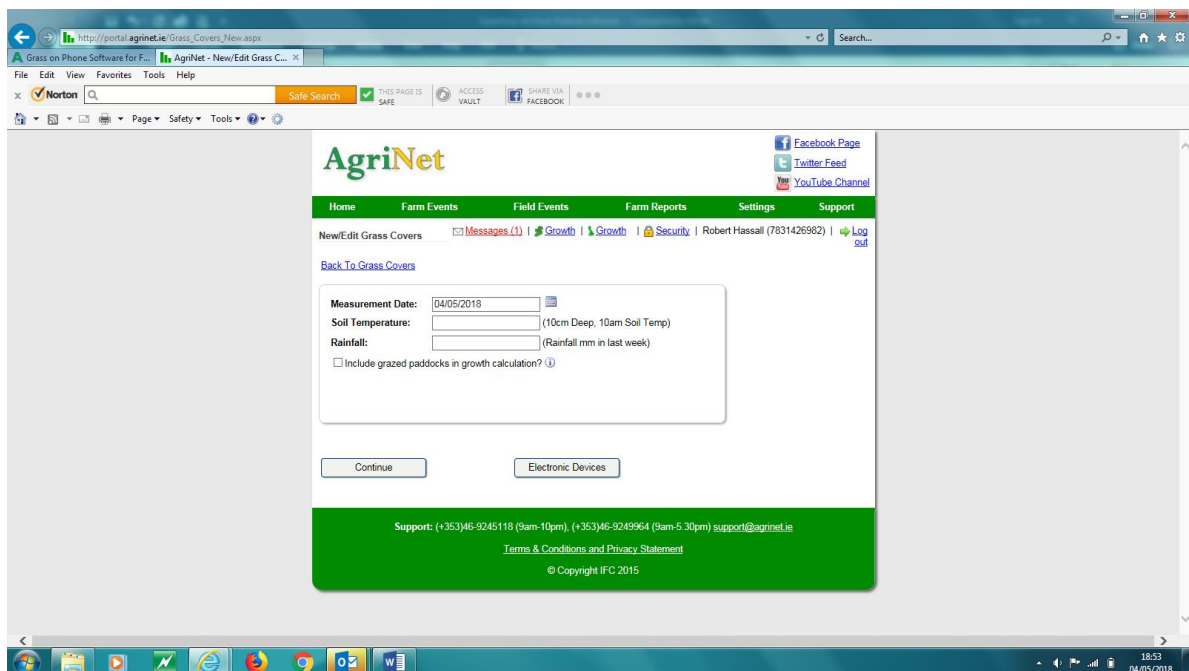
http://portal.agrinet.ie/Grass_Covers_New.aspx
Search...
Grass on Phone Software for F...
AgriNet - New/Edit Grass C...
File Edit View Favorites Tools Help
Norton
Safe Search
THIS PAGE IS SAFE
ACCESS VAULT
SHARE VIA FACEBOOK
Page ▾ Safety ▾ Tools ▾

AgriNet
Facebook Page
Twitter Feed
YouTube Channel

Home | Farm Events | Field Events | Farm Reports | Settings | Support

New/Edit Grass Covers
Messages (1) | Growth | Growth | Security | Robert Hassall (7831426982) | Log out

Back To Grass Covers

Measurement Date: 04/05/2018
Soil Temperature: (10cm Deep, 10am Soil Temp)
Rainfall: (Rainfall mm in last week)
Include grazed paddocks in growth calculation?

Continue
Electronic Devices

Support: (+353)46-9245118 (9am-10pm), (+353)46-9249964 (9am-5.30pm) support@agrinet.ie
Terms & Conditions and Privacy Statement
© Copyright IFC 2015

18:53
04/05/2018